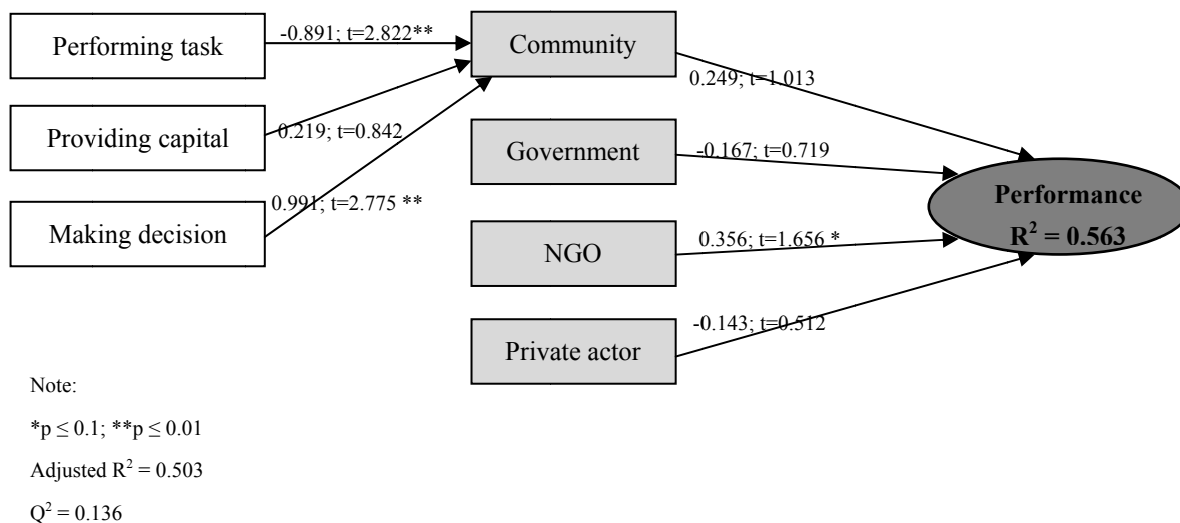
Performing task

-0.891; t=2.822**

Community

0.249; t=1.013

Providing capital

0.219; t=0.842

Government

-0.167; t=0.719

Performance

$R^2 = 0.563$

Making decision

0.991; t=2.775 **

NGO

0.356; t=1.656 *

-0.143; t=0.512

Private actor

Note:

*$p \leq 0.1$; **$p \leq 0.01$

Adjusted $R^2 = 0.503$

$Q^2 = 0.136$